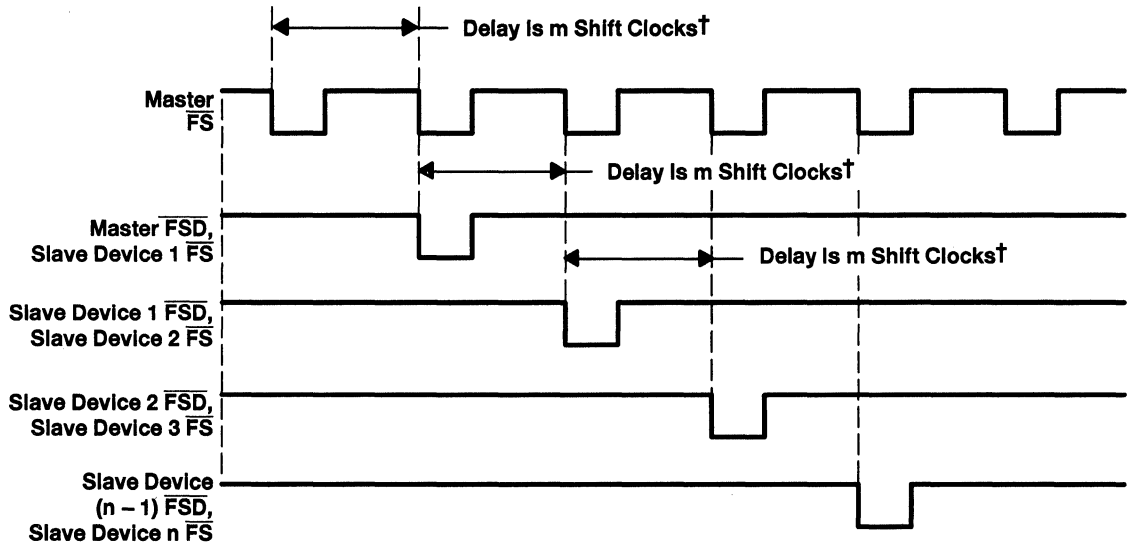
Delay is m Shift Clocks†

Master $\overline{FS}$

Delay is m Shift Clocks†

Master $\overline{FSD}$, Slave Device 1 $\overline{FS}$

Delay is m Shift Clocks†

Slave Device 1 $\overline{FSD}$, Slave Device 2 $\overline{FS}$

Slave Device 2 $\overline{FSD}$, Slave Device 3 $\overline{FS}$

Slave Device (n – 1) $\overline{FSD}$, Slave Device n $\overline{FS}$